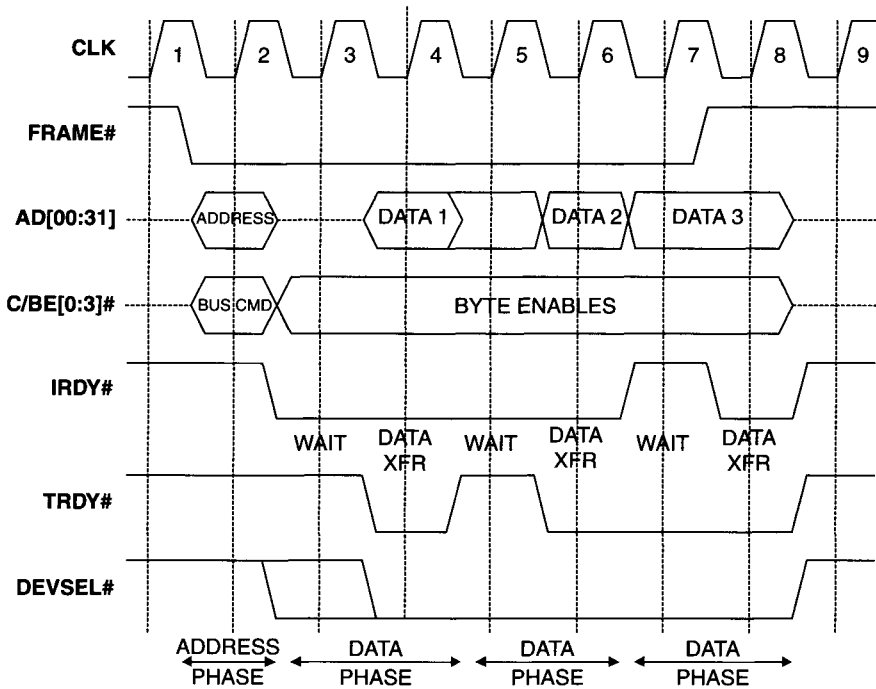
CLK
1
2
3
4
5
6
7
8
9

FRAME#

AD[00:31]
ADDRESS
DATA 1
DATA 2
DATA 3

C/BE[0:3]#
BUS CMD
BYTE ENABLES

IRDY#
WAIT
DATA XFR
WAIT
DATA XFR
WAIT
DATA XFR

TRDY#

DEVSEL#

ADDRESS PHASE
DATA PHASE
DATA PHASE
DATA PHASE